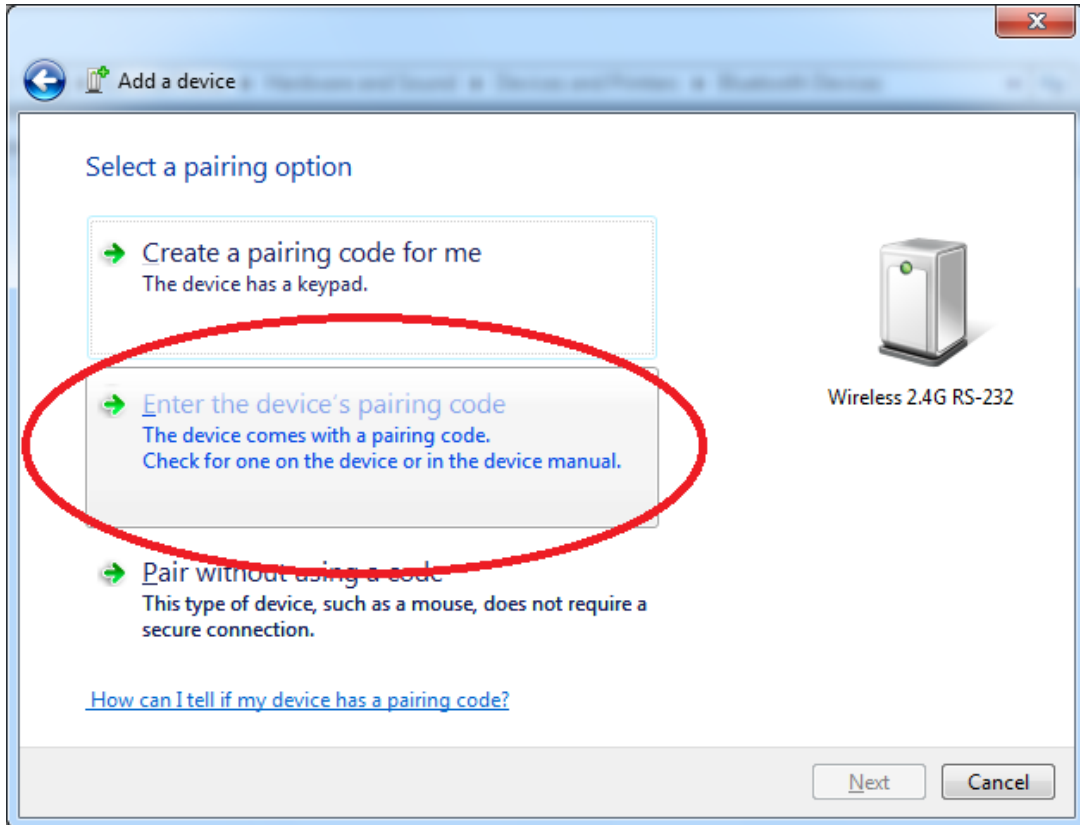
Add a device

Select a pairing option

Create a pairing code for me
The device has a keypad.

Enter the device's pairing code
The device comes with a pairing code.
Check for one on the device or in the device manual.

Pair without using a code
This type of device, such as a mouse, does not require a secure connection.

Wireless 2.4G RS-232

How can I tell if my device has a pairing code?

Next
Cancel